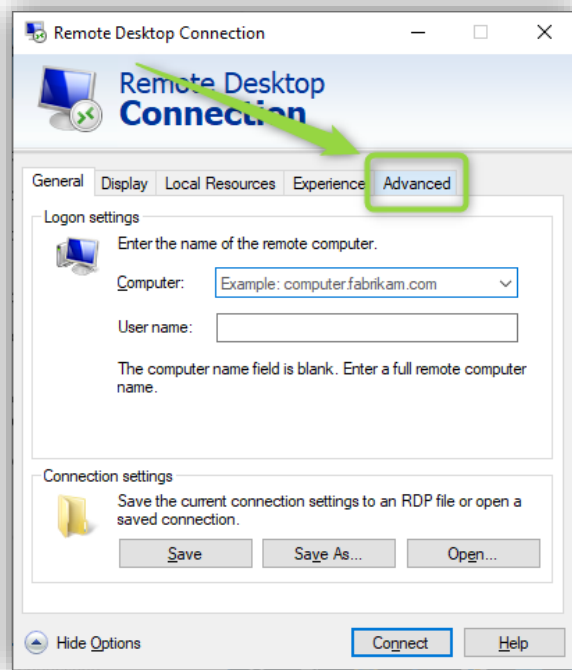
Remote Desktop Connection

Remote Desktop
Connection

General | Display | Local Resources | Experience | Advanced

Logon settings

Enter the name of the remote computer.

Computer: Example: computer.fabrikam.com

User name:

The computer name field is blank. Enter a full remote computer name.

Connection settings

Save the current connection settings to an RDP file or open a saved connection.

Save | Save As... | Open...

Hide Options

Connect | Help